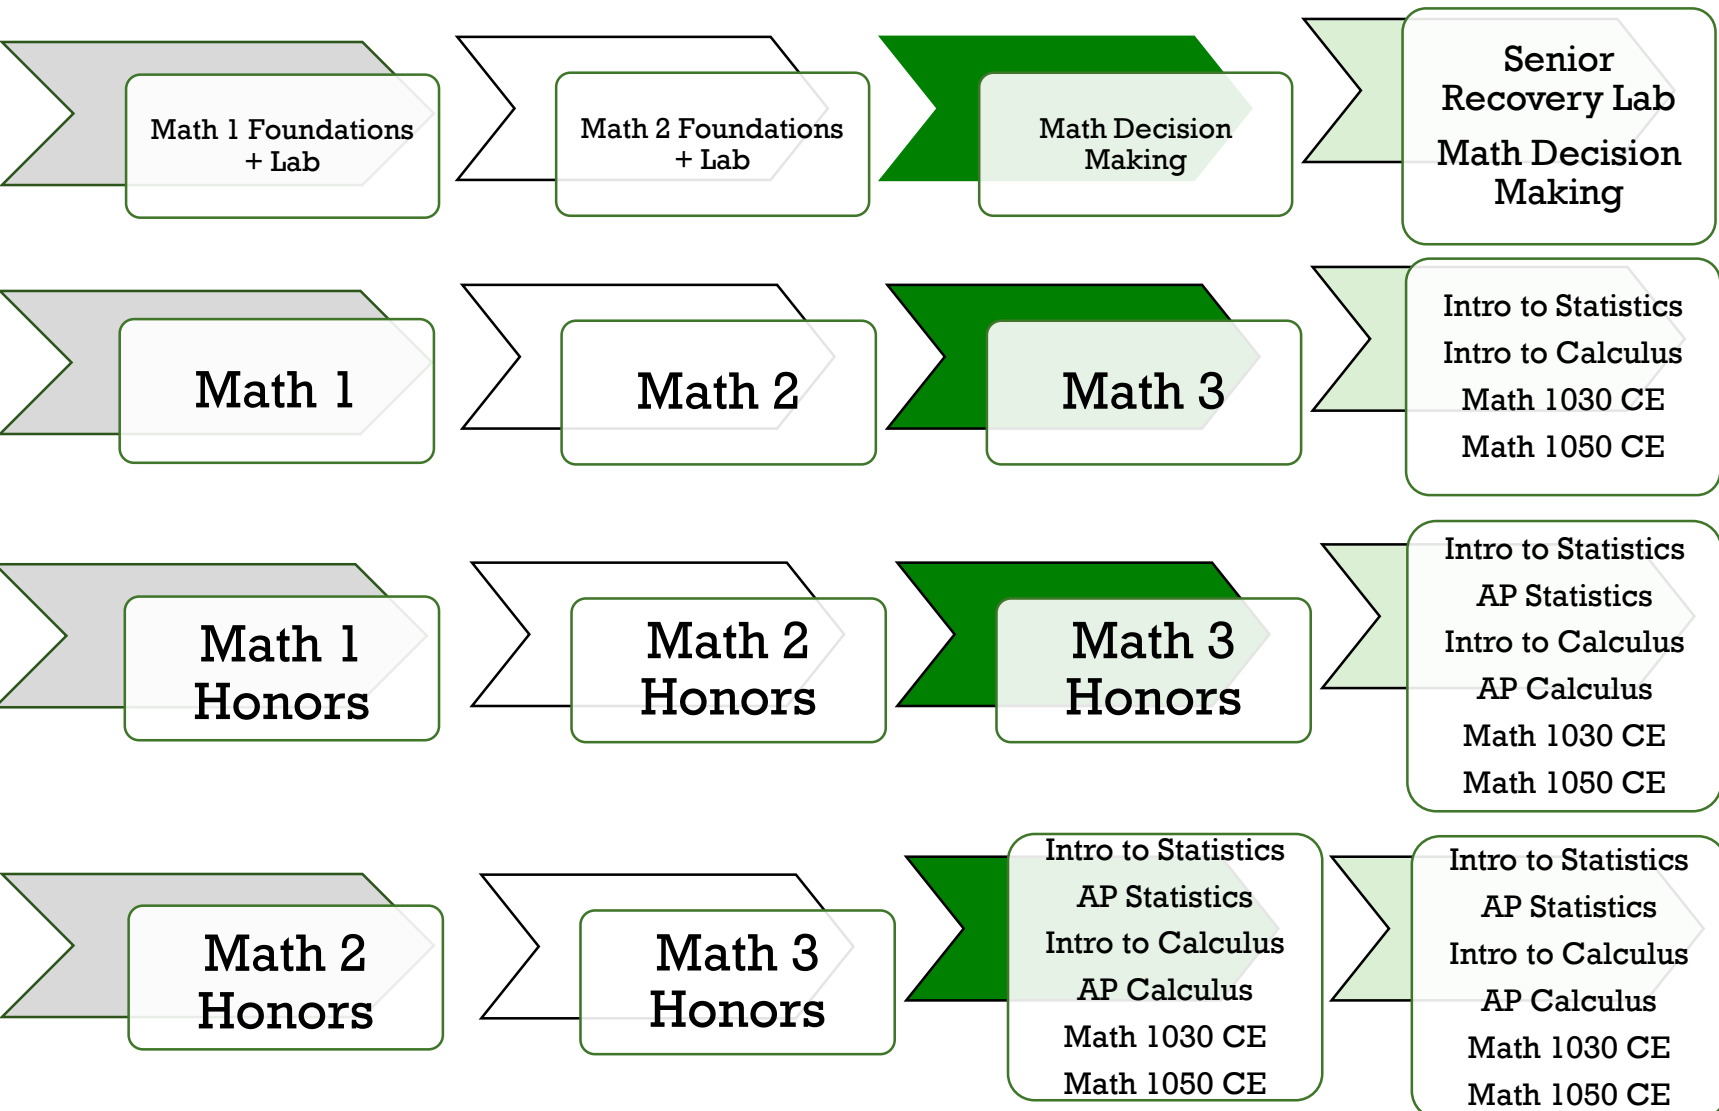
Math 1 Foundations + Lab

Math 2 Foundations + Lab

Math Decision Making

Senior Recovery Lab
Math Decision Making

Math 1

Math 2

Math 3

Intro to Statistics
Intro to Calculus
Math 1030 CE
Math 1050 CE

Math 1 Honors

Math 2 Honors

Math 3 Honors

Intro to Statistics
AP Statistics
Intro to Calculus
AP Calculus
Math 1030 CE
Math 1050 CE

Math 2 Honors

Math 3 Honors

Intro to Statistics
AP Statistics
Intro to Calculus
AP Calculus
Math 1030 CE
Math 1050 CE

Intro to Statistics
AP Statistics
Intro to Calculus
AP Calculus
Math 1030 CE
Math 1050 CE